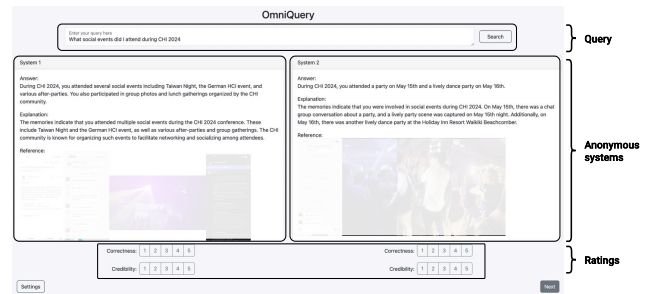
OmniQuery

Enter your query here
What social events did I attend during CHI 2024

Search

Query

System 1

Answer:
During CHI 2024, you attended several social events including Taiwan Night, the German HCI event, and various after-parties. You also participated in group photos and lunch gatherings organized by the CHI community.

Explanation:
The memories indicate that you attended multiple social events during the CHI 2024 conference. These include Taiwan Night and the German HCI event, as well as various after-parties and group gatherings. The CHI community is known for organizing such events to facilitate networking and socializing among attendees.

Reference:

System 2

Answer:
During CHI 2024, you attended a party on May 15th and a lively dance party on May 16th.

Explanation:
The memories indicate that you were involved in social events during CHI 2024. On May 15th, there was a chat group conversation about a party, and a lively party scene was captured on May 15th night. Additionally, on May 16th, there was another lively dance party at the Holiday Inn Resort Waikiki Beachcomber.

Reference:

Anonymous systems

Correctness: 1 2 3 4 5
Credibility: 1 2 3 4 5

Correctness: 1 2 3 4 5
Credibility: 1 2 3 4 5

Ratings

Settings

Next